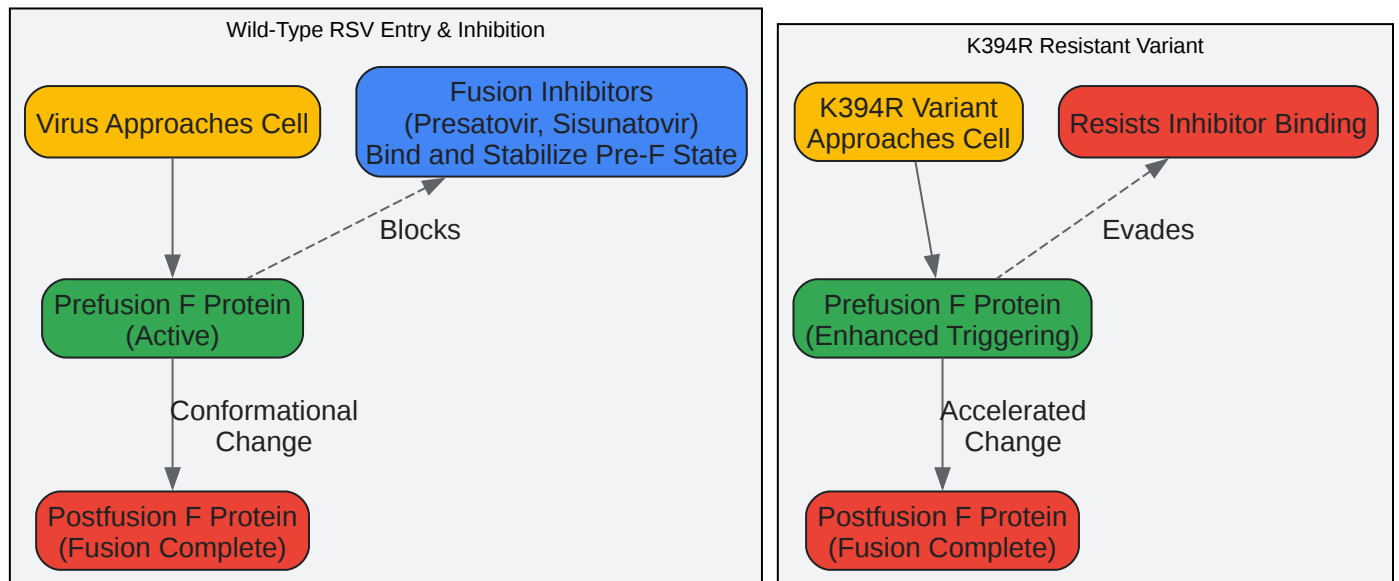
Wild-Type RSV Entry & Inhibition

Virus Approaches Cell

Fusion Inhibitors (Presatovir, Sisunatovir) Bind and Stabilize Pre-F State

Blocks

Prefusion F Protein (Active)

Conformational Change

Postfusion F Protein (Fusion Complete)

K394R Resistant Variant

K394R Variant Approaches Cell

Resists Inhibitor Binding

Evades

Prefusion F Protein (Enhanced Triggering)

Accelerated Change

Postfusion F Protein (Fusion Complete)